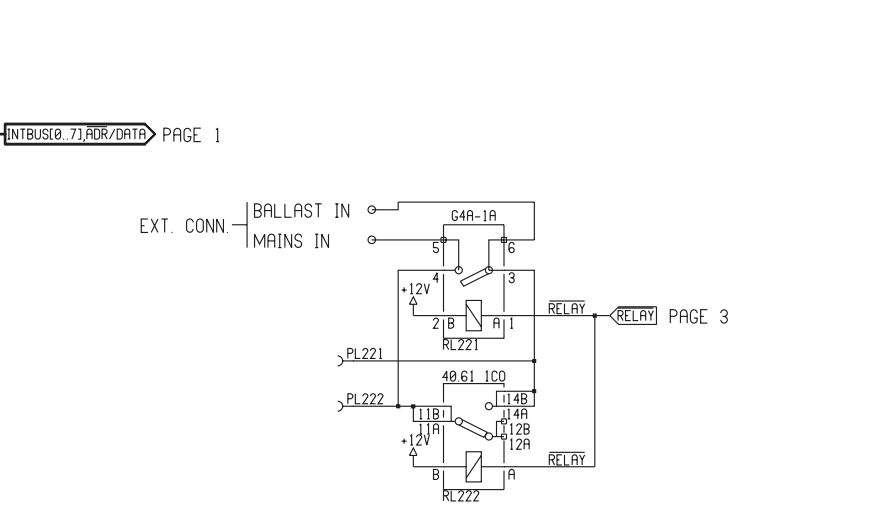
INTBUS[0..7],$\overline{\text{ADR}}$/DATA PAGE 1

EXT. CONN. BALLAST IN
MAINS IN

G4A-1A
5
6
4
3
+12V
2 B
A 1
RL221
$\overline{\text{RELAY}}$
$\overline{\text{RELAY}}$ PAGE 3
PL221
40.61 1CO
PL222
14B
11B
14A
11A
12B
+12V
12A
$\overline{\text{RELAY}}$
B
A
RL222